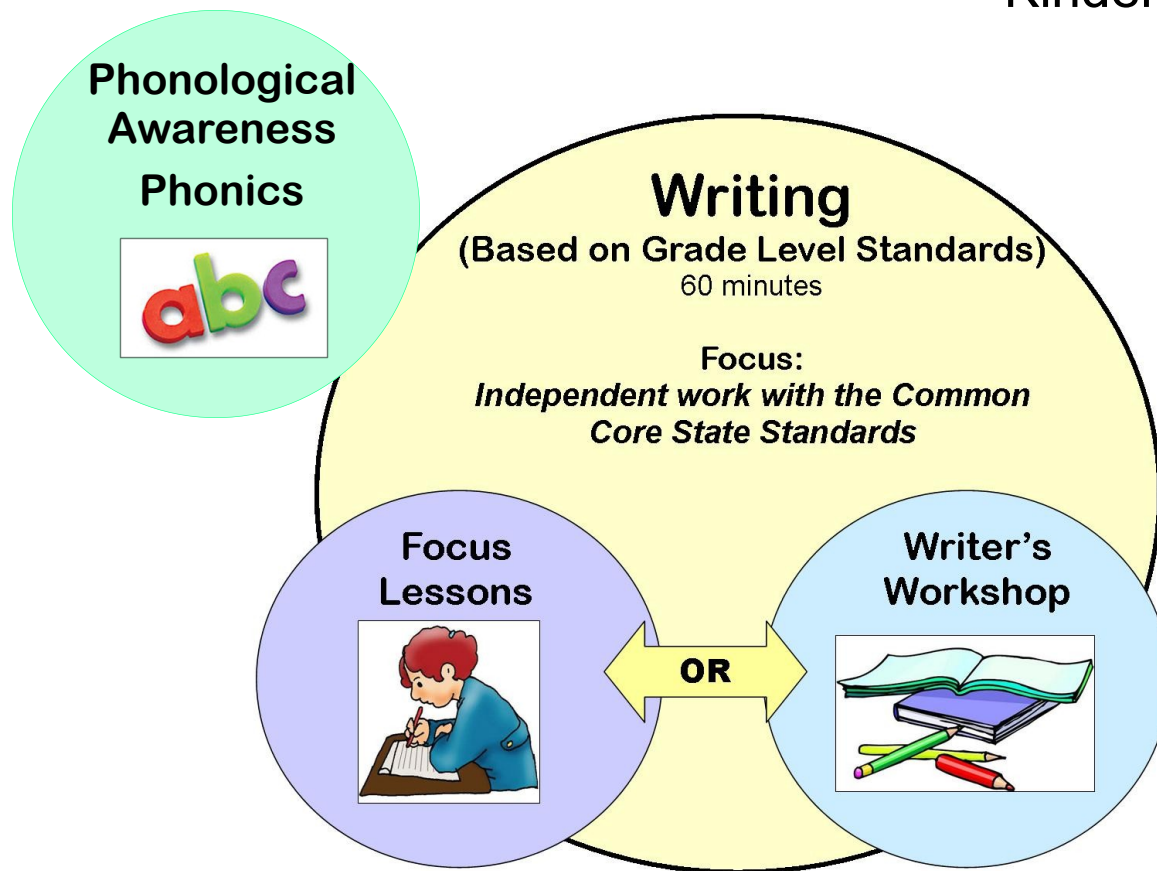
Kinder

Phonological Awareness

Phonics

abc

Writing

(Based on Grade Level Standards)

60 minutes

Focus:

*Independent work with the Common Core State Standards*

Focus Lessons

OR

Writer's Workshop